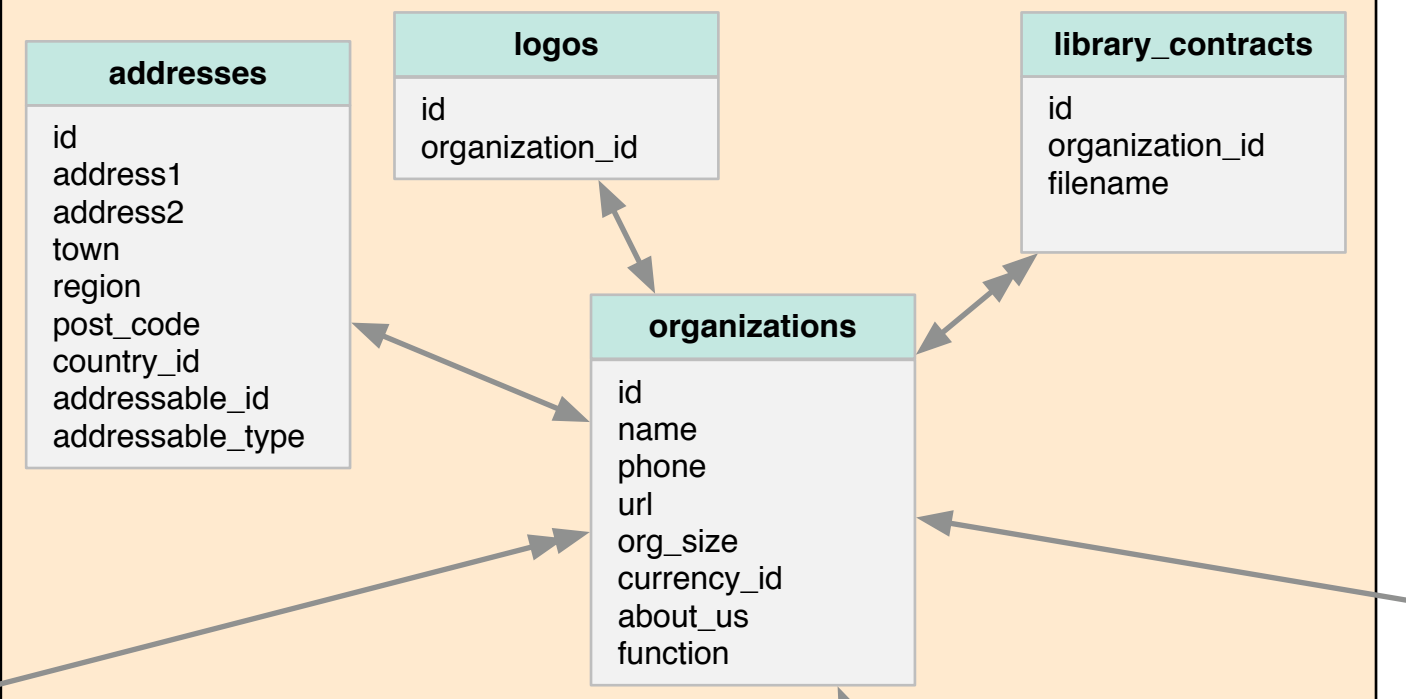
addresses

id
address1
address2
town
region
post_code
country_id
addressable_id
addressable_type

logos

id
organization_id

library_contracts

id
organization_id
filename

organizations

id
name
phone
url
org_size
currency_id
about_us
function